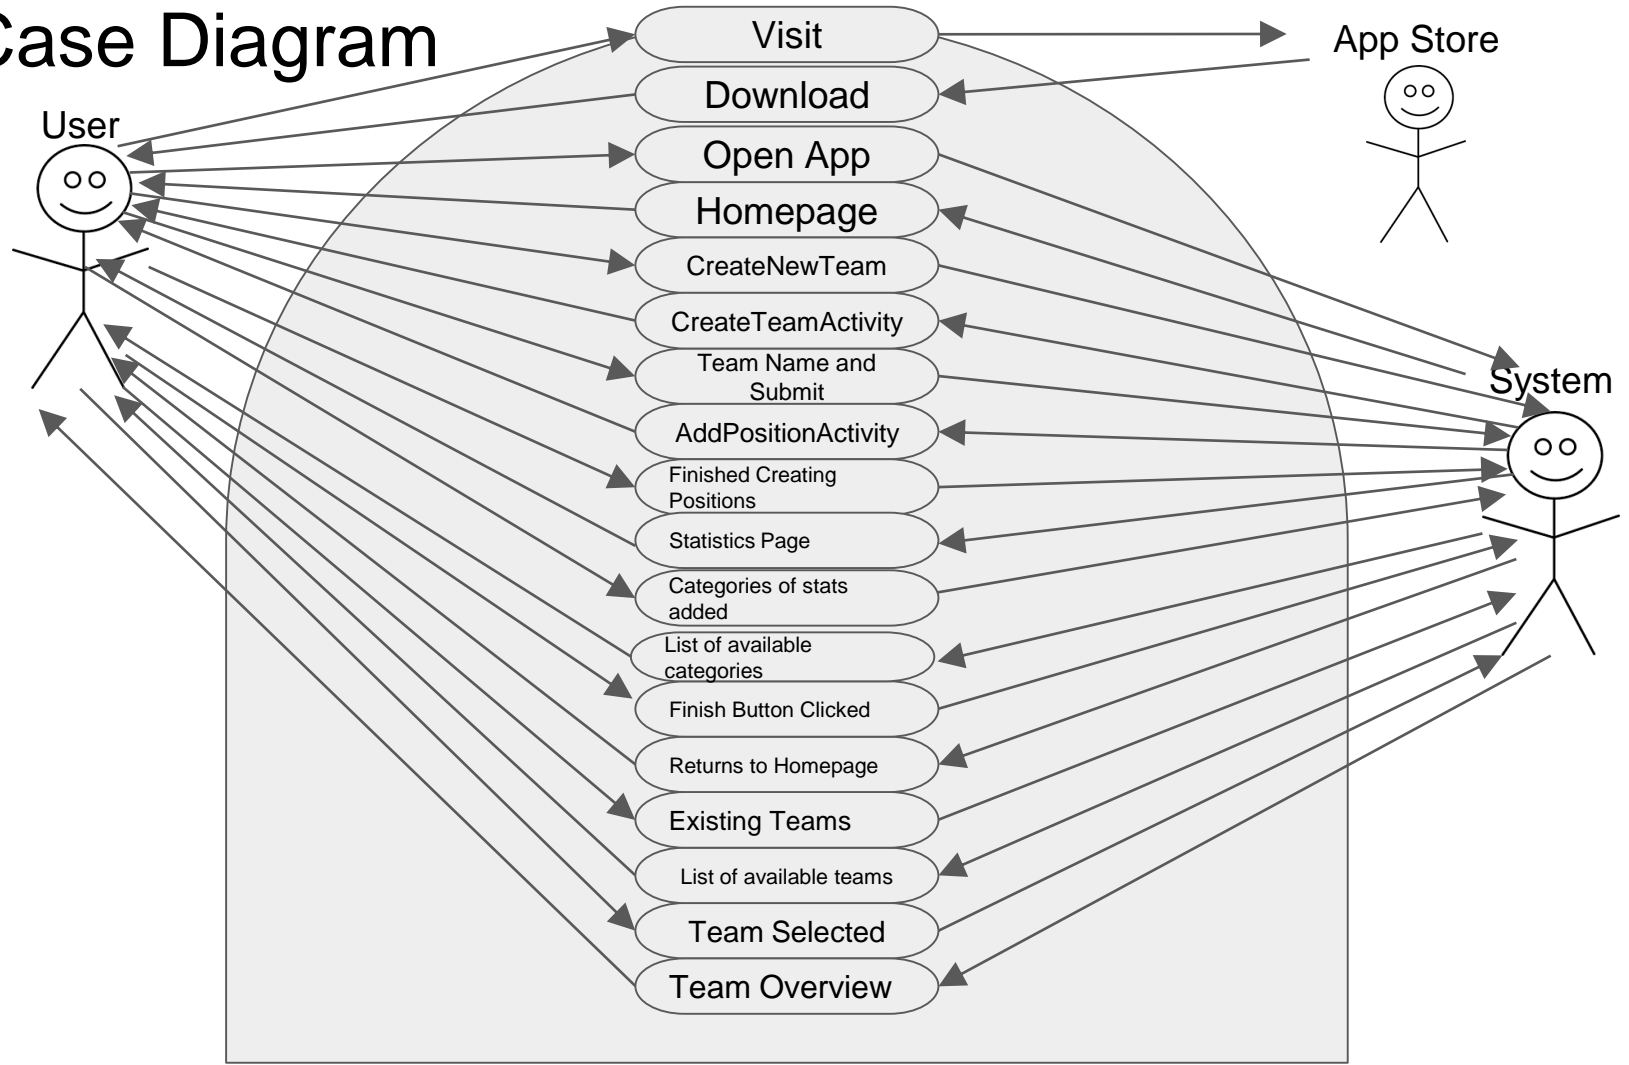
Case Diagram

User

Visit

Download

Open App

Homepage

CreateNewTeam

CreateTeamActivity

Team Name and Submit

AddPositionActivity

Finished Creating Positions

Statistics Page

Categories of stats added

List of available categories

Finish Button Clicked

Returns to Homepage

Existing Teams

List of available teams

Team Selected

Team Overview

App Store

System